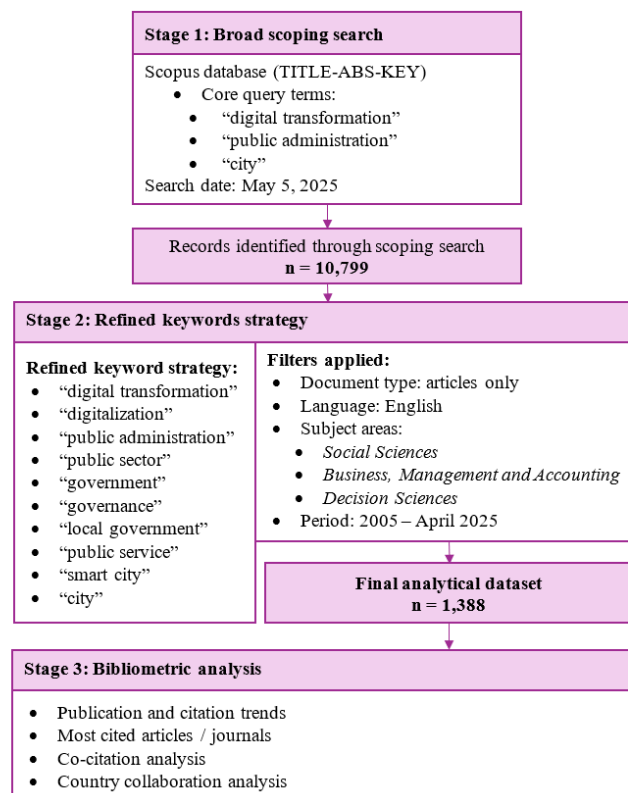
**Stage 1: Broad scoping search**

Scopus database (TITLE-ABS-KEY)

- Core query terms:
- "digital transformation"
- "public administration"
- "city"

Search date: May 5, 2025

Records identified through scoping search
**n = 10,799**

**Stage 2: Refined keywords strategy**

**Refined keyword strategy:**

- "digital transformation"
- "digitalization"
- "public administration"
- "public sector"
- "government"
- "governance"
- "local government"
- "public service"
- "smart city"
- "city"

**Filters applied:**

- Document type: articles only
- Language: English
- Subject areas:
- *Social Sciences*
- *Business, Management and Accounting*
- *Decision Sciences*
- Period: 2005 – April 2025

**Final analytical dataset**
**n = 1,388**

**Stage 3: Bibliometric analysis**

- Publication and citation trends
- Most cited articles / journals
- Co-citation analysis
- Country collaboration analysis